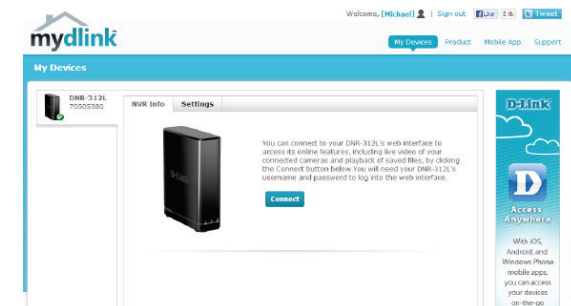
mydlink

Welcome, [Michael] | Sign out Like 19k Tweet

My Devices Product Mobile App Support

My Devices

DNR-312L
70505380

NVR Info Settings

D-Link

You can connect to your DNR-312L's web interface to access its online features, including live video of your connected cameras and playback of saved files, by clicking the Connect button below. You will need your DNR-312L's username and password to log into the web interface.

Connect

D-Link

D

Access Anywhere

With iOS, Android, and Windows Phone mobile apps, you can access your devices on-the-go